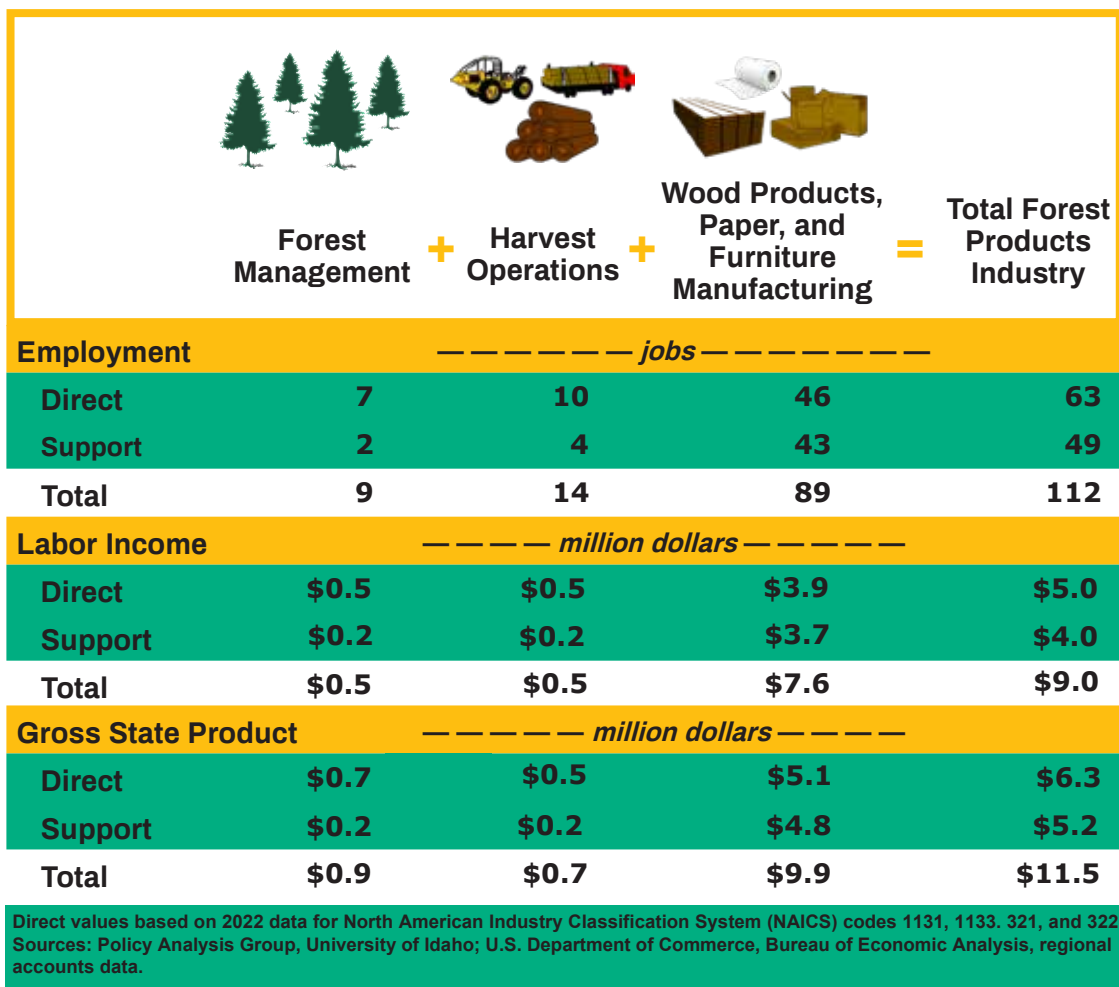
| | Forest Management + | Harvest Operations + | Wood Products, Paper, and Furniture Manufacturing = | Total Forest Products Industry |
|---|---|---|---|---|
| **Employment** | | ——————— jobs ——————— | | |
| Direct | 7 | 10 | 46 | 63 |
| Support | 2 | 4 | 43 | 49 |
| Total | 9 | 14 | 89 | 112 |
| **Labor Income** | | ———— million dollars ———— | | |
| Direct | \$0.5 | \$0.5 | \$3.9 | \$5.0 |
| Support | \$0.2 | \$0.2 | \$3.7 | \$4.0 |
| Total | \$0.5 | \$0.5 | \$7.6 | \$9.0 |
| **Gross State Product** | | ————— million dollars ———— | | |
| Direct | \$0.7 | \$0.5 | \$5.1 | \$6.3 |
| Support | \$0.2 | \$0.2 | \$4.8 | \$5.2 |
| Total | \$0.9 | \$0.7 | \$9.9 | \$11.5 |

Direct values based on 2022 data for North American Industry Classification System (NAICS) codes 1131, 1133. 321, and 322
Sources: Policy Analysis Group, University of Idaho; U.S. Department of Commerce, Bureau of Economic Analysis, regional accounts data.